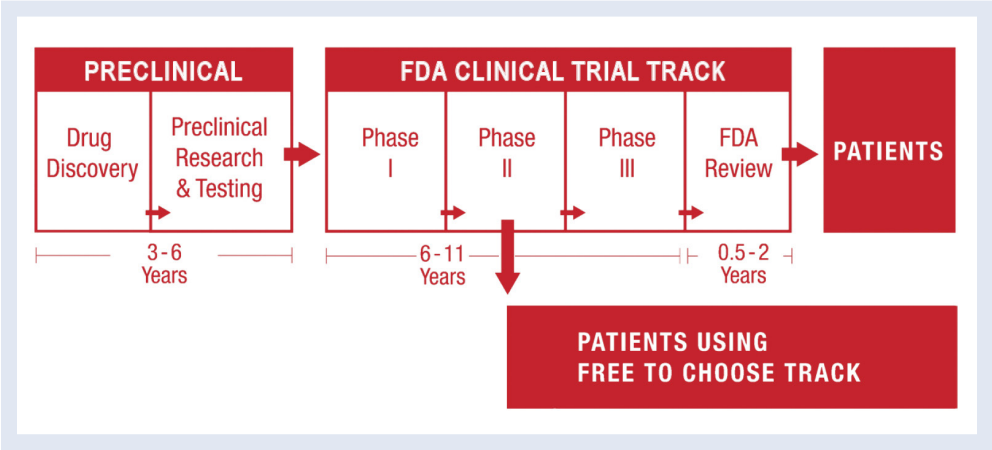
PRECLINICAL

Drug Discovery

Preclinical Research & Testing

3 - 6 Years

FDA CLINICAL TRIAL TRACK

Phase I

Phase II

Phase III

FDA Review

6 - 11 Years

0.5 - 2 Years

PATIENTS

PATIENTS USING FREE TO CHOOSE TRACK